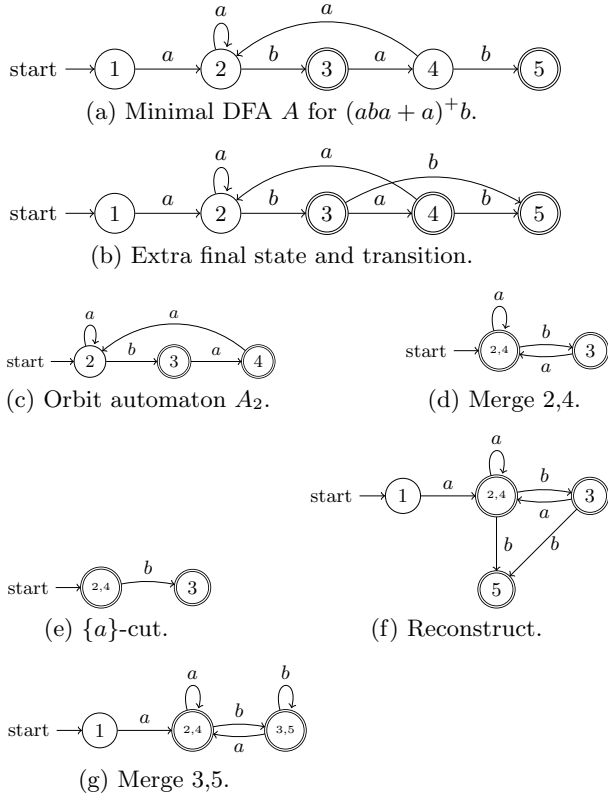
start 1 a 2 a b 3 a 4 a b 5

(a) Minimal DFA $A$ for $(aba+a)^{+}b$.

start 1 a 2 a a b 3 b a 4 b 5

(b) Extra final state and transition.

start 2 a a b 3 a 4

(c) Orbit automaton $A_2$.

start 2,4 a b 3 a

(d) Merge 2,4.

start 1 a 2,4 a b 3 a b b 5

(f) Reconstruct.

start 2,4 b 3

(e) $\{a\}$-cut.

start 1 a 2,4 a b 3,5 b a

(g) Merge 3,5.